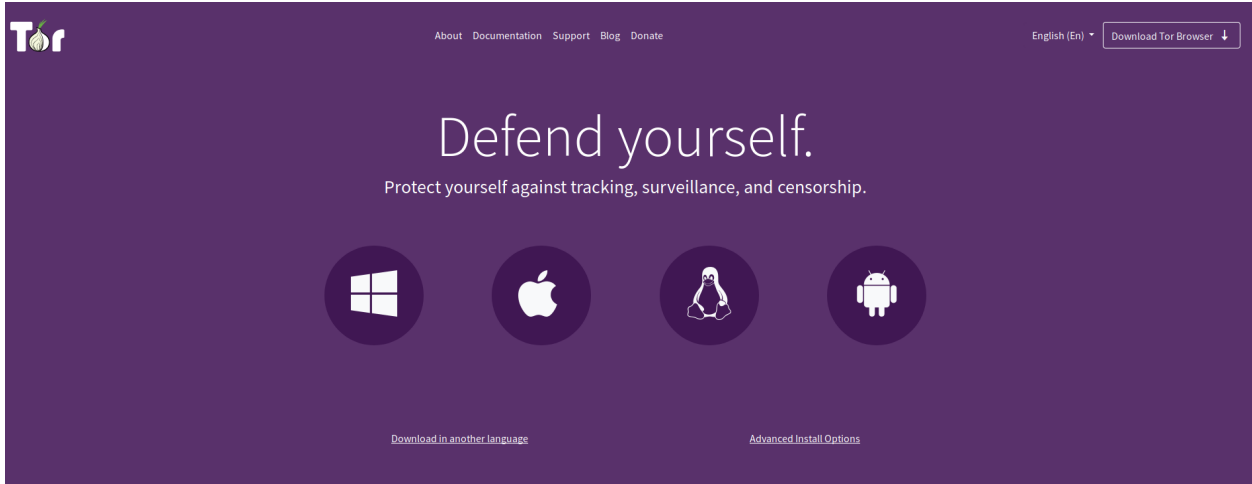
Tor

About Documentation Support Blog Donate

English (En) Download Tor Browser

Defend yourself.

Protect yourself against tracking, surveillance, and censorship.

Download in another language

Advanced Install Options